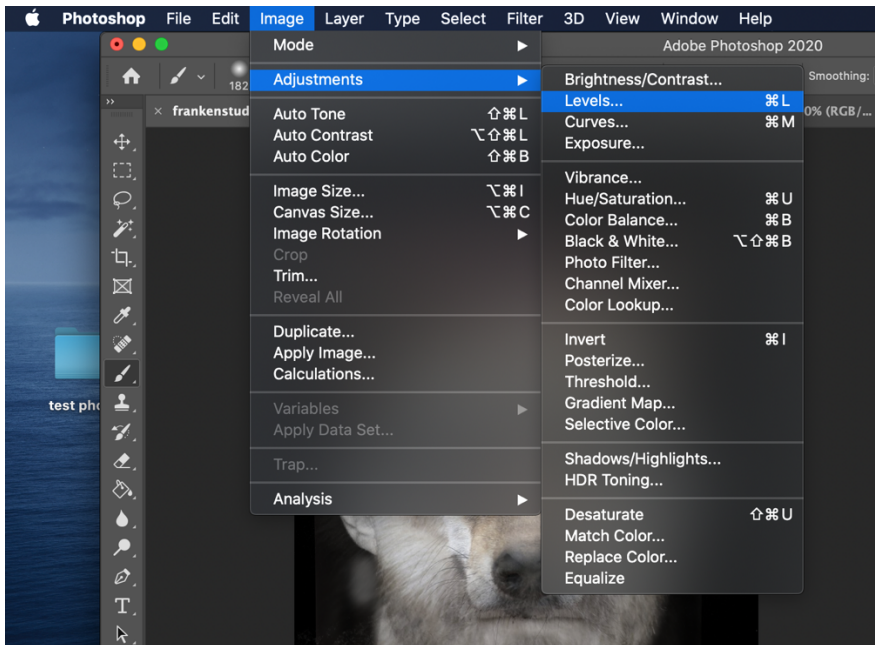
Photoshop File Edit Image Layer Type Select Filter 3D View Window Help

Adobe Photoshop 2020

182

Smoothing:

frankenstud

0% (RGB/...

test pho

Mode
Adjustments
Auto Tone ⇧⌘L
Auto Contrast ⌥⇧⌘L
Auto Color ⇧⌘B
Image Size... ⌥⌘I
Canvas Size... ⌥⌘C
Image Rotation
Crop
Trim...
Reveal All
Duplicate...
Apply Image...
Calculations...
Variables
Apply Data Set...
Trap...
Analysis

Brightness/Contrast...
Levels... ⌘L
Curves... ⌘M
Exposure...
Vibrance...
Hue/Saturation... ⌘U
Color Balance... ⌘B
Black & White... ⌥⇧⌘B
Photo Filter...
Channel Mixer...
Color Lookup...
Invert ⌘I
Posterize...
Threshold...
Gradient Map...
Selective Color...
Shadows/Highlights...
HDR Toning...
Desaturate ⇧⌘U
Match Color...
Replace Color...
Equalize